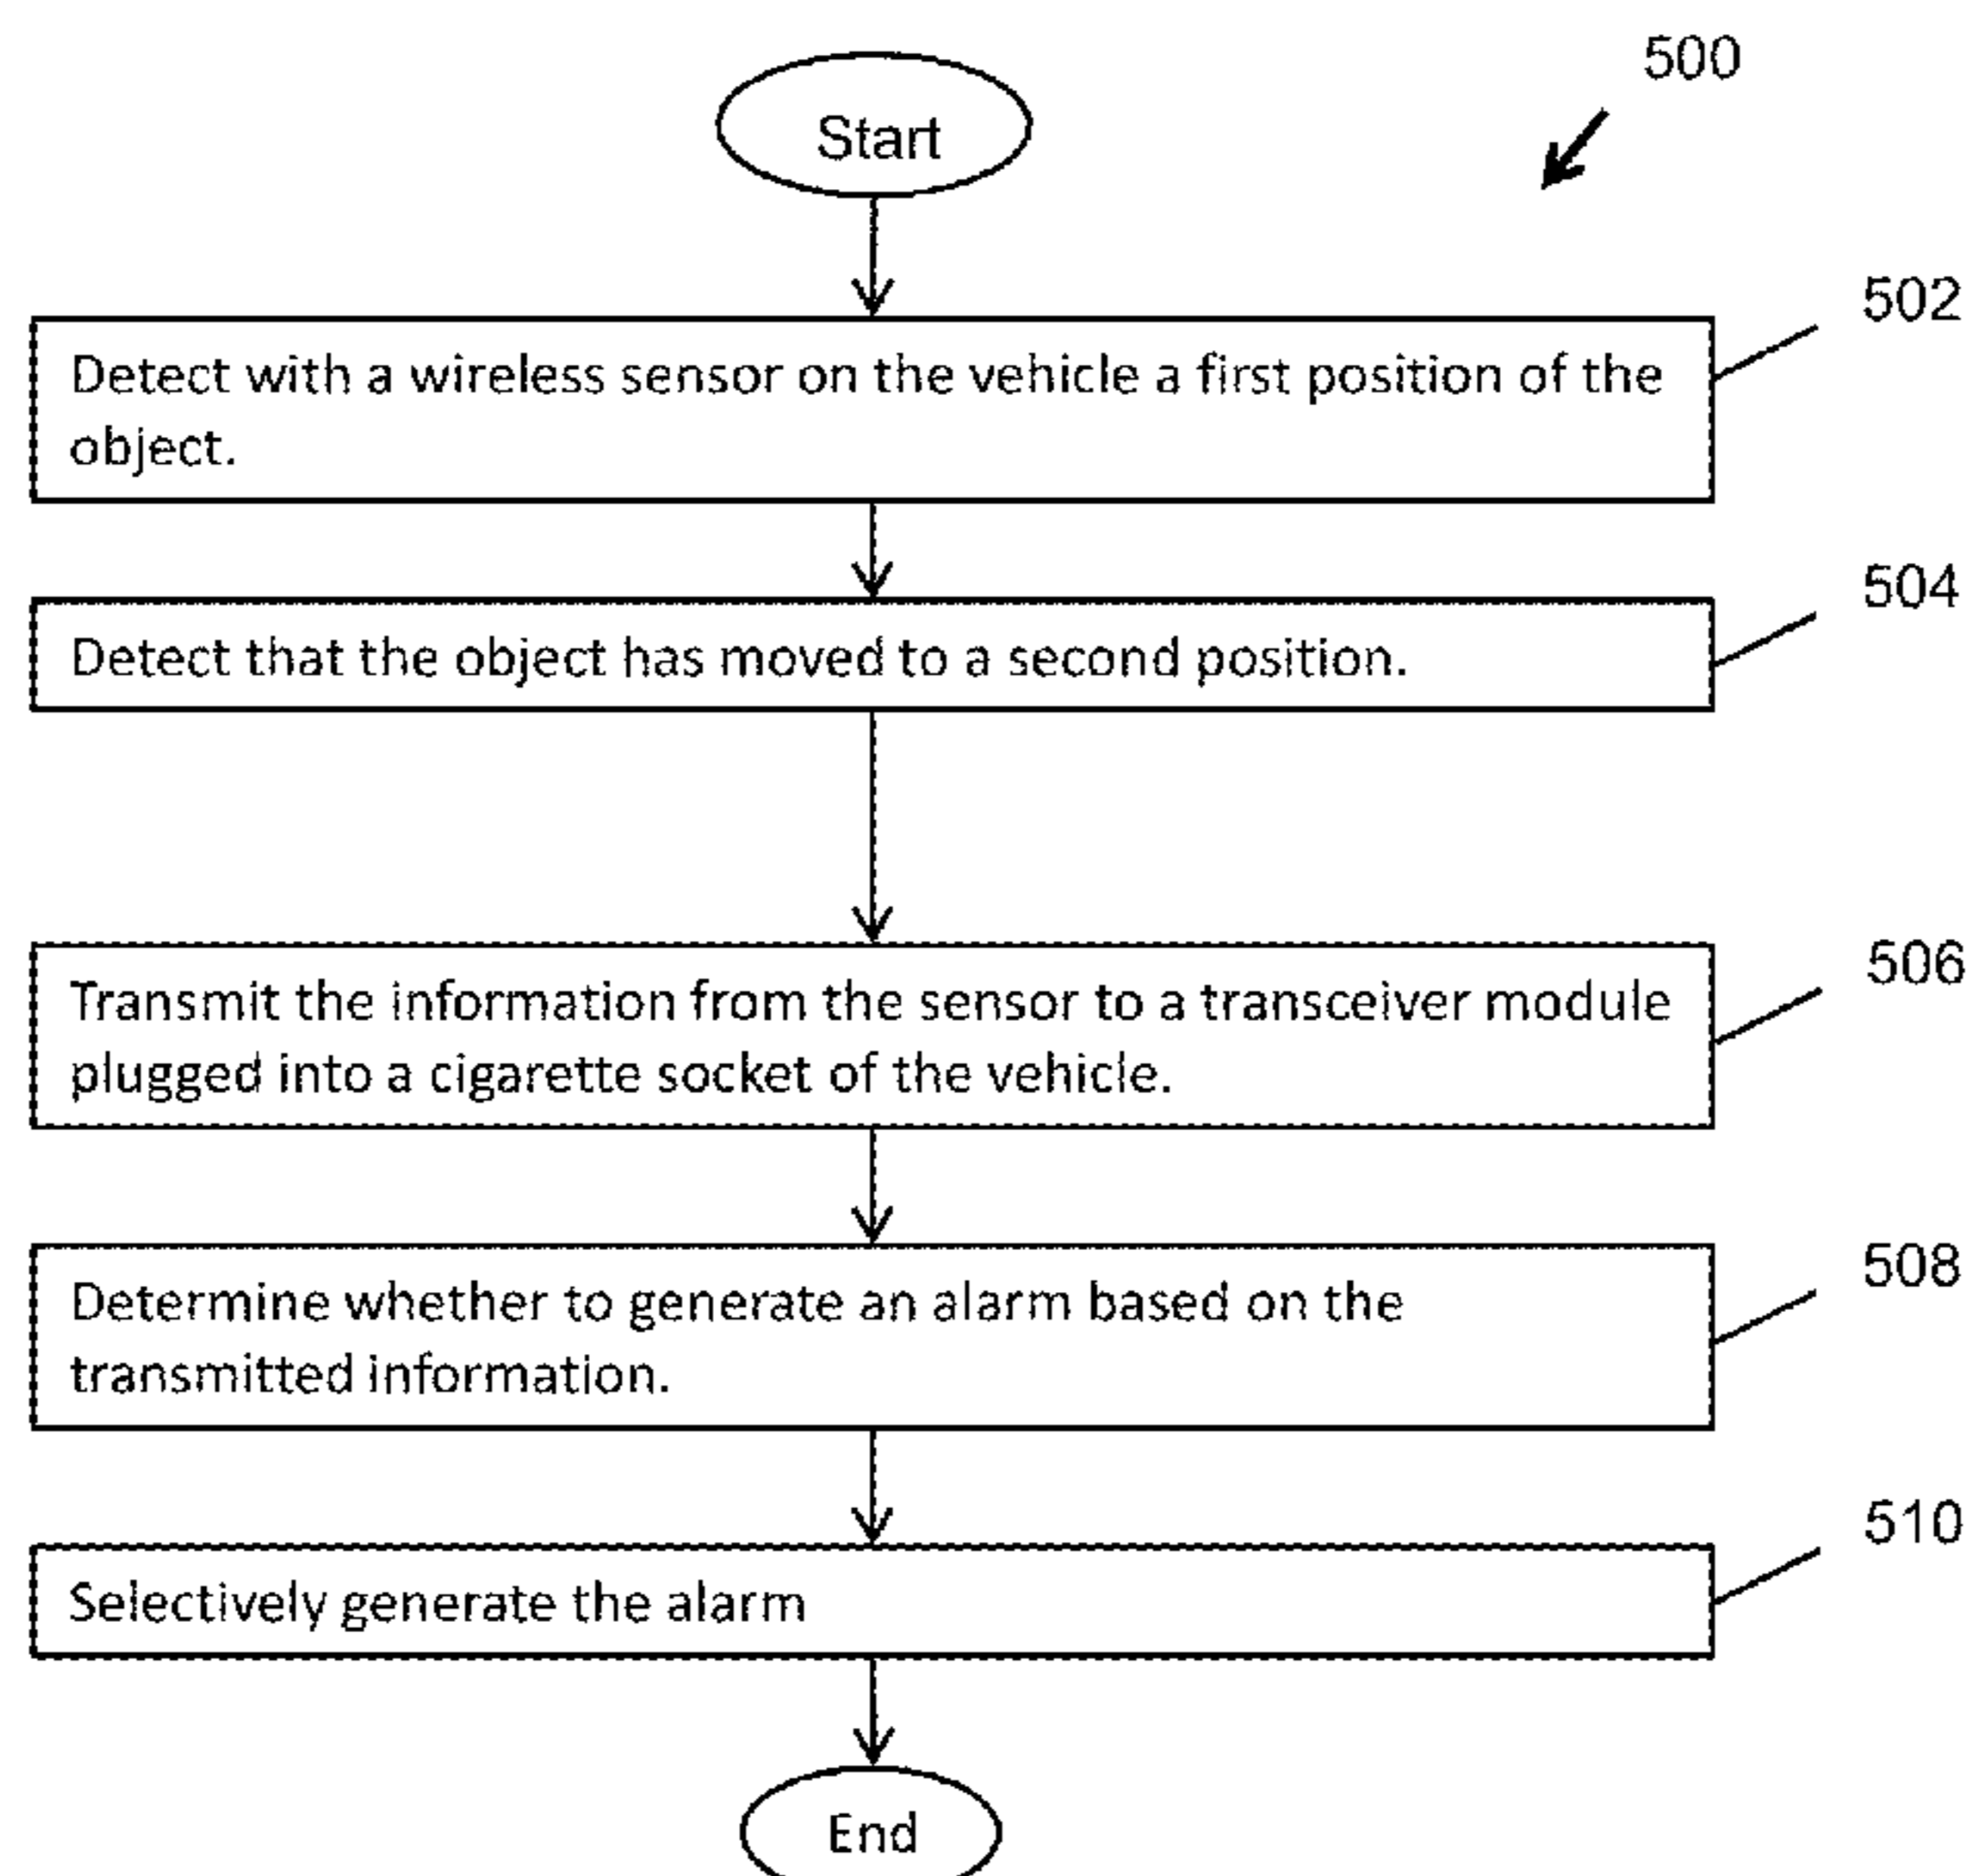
500

Start

502

Detect with a wireless sensor on the vehicle a first position of the object.

504

Detect that the object has moved to a second position.

506

Transmit the information from the sensor to a transceiver module plugged into a cigarette socket of the vehicle.

508

Determine whether to generate an alarm based on the transmitted information.

510

Selectively generate the alarm

End